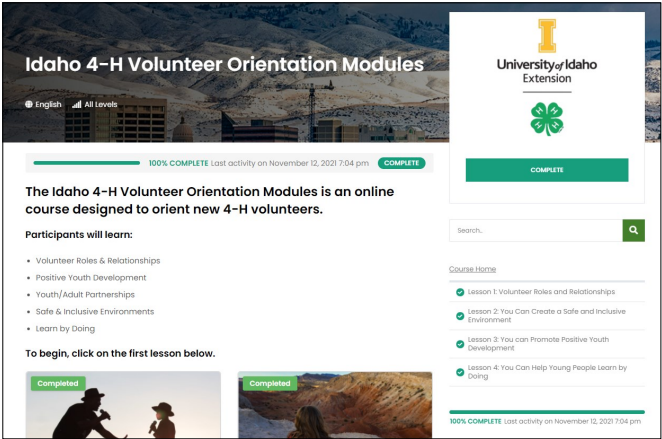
Idaho 4-H Volunteer Orientation Modules

English All Levels

100% COMPLETE Last activity on November 12, 2021 7:04 pm COMPLETE

The Idaho 4-H Volunteer Orientation Modules is an online course designed to orient new 4-H volunteers.

Participants will learn:

- Volunteer Roles & Relationships
- Positive Youth Development
- Youth/Adult Partnerships
- Safe & Inclusive Environments
- Learn by Doing

To begin, click on the first lesson below.

Completed

Completed

University of Idaho Extension

COMPLETE

Search...

Course Home

Lesson 1: Volunteer Roles and Relationships

Lesson 2: You Can Create a Safe and Inclusive Environment

Lesson 3: You can Promote Positive Youth Development

Lesson 4: You Can Help Young People Learn by Doing

100% COMPLETE Last activity on November 12, 2021 7:04 pm